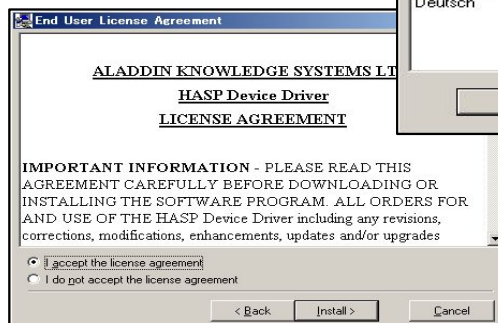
End User License Agreement

Deutsch

ALADDIN KNOWLEDGE SYSTEMS LT

HASP Device Driver

LICENSE AGREEMENT

IMPORTANT INFORMATION - PLEASE READ THIS AGREEMENT CAREFULLY BEFORE DOWNLOADING OR INSTALLING THE SOFTWARE PROGRAM. ALL ORDERS FOR AND USE OF THE HASP Device Driver including any revisions, corrections, modifications, enhancements, updates and/or upgrades

I accept the license agreement

I do not accept the license agreement

< Back

Install >

Cancel